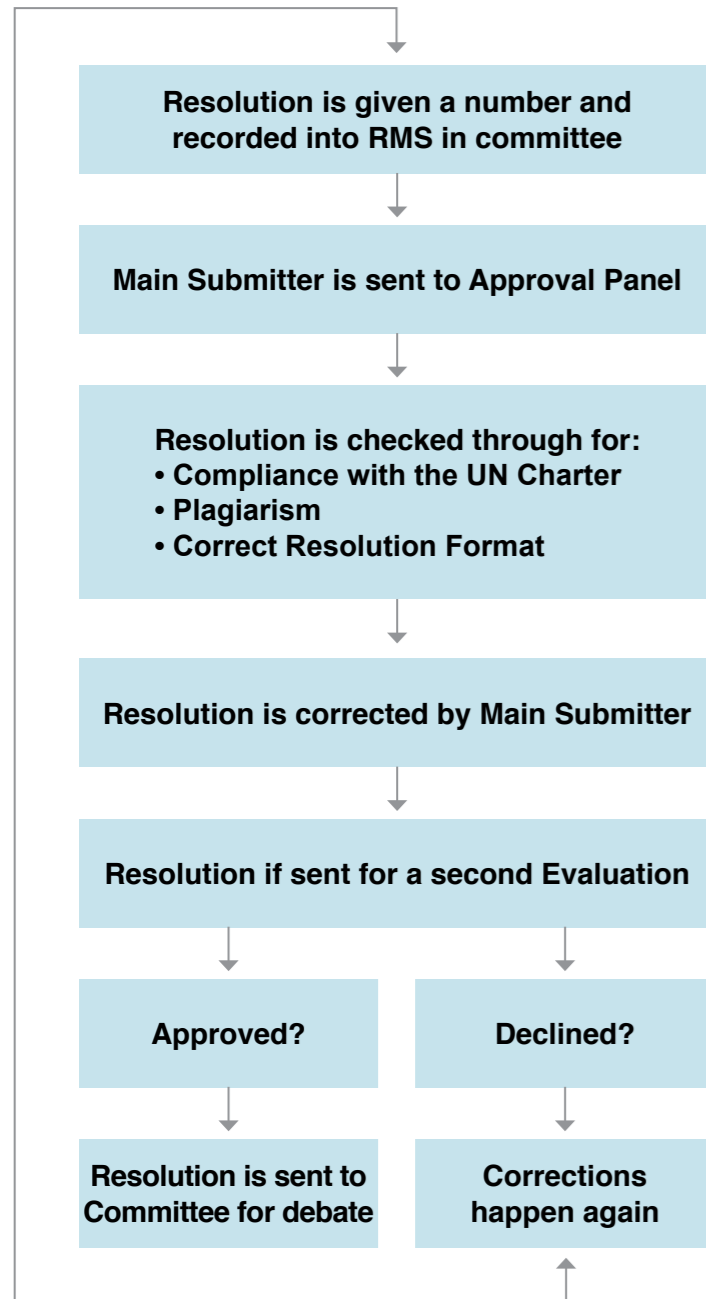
Resolution is given a number and recorded into RMS in committee

Main Submitter is sent to Approval Panel

Resolution is checked through for:
• Compliance with the UN Charter
• Plagiarism
• Correct Resolution Format

Resolution is corrected by Main Submitter

Resolution if sent for a second Evaluation

Approved?

Declined?

Resolution is sent to Committee for debate

Corrections happen again